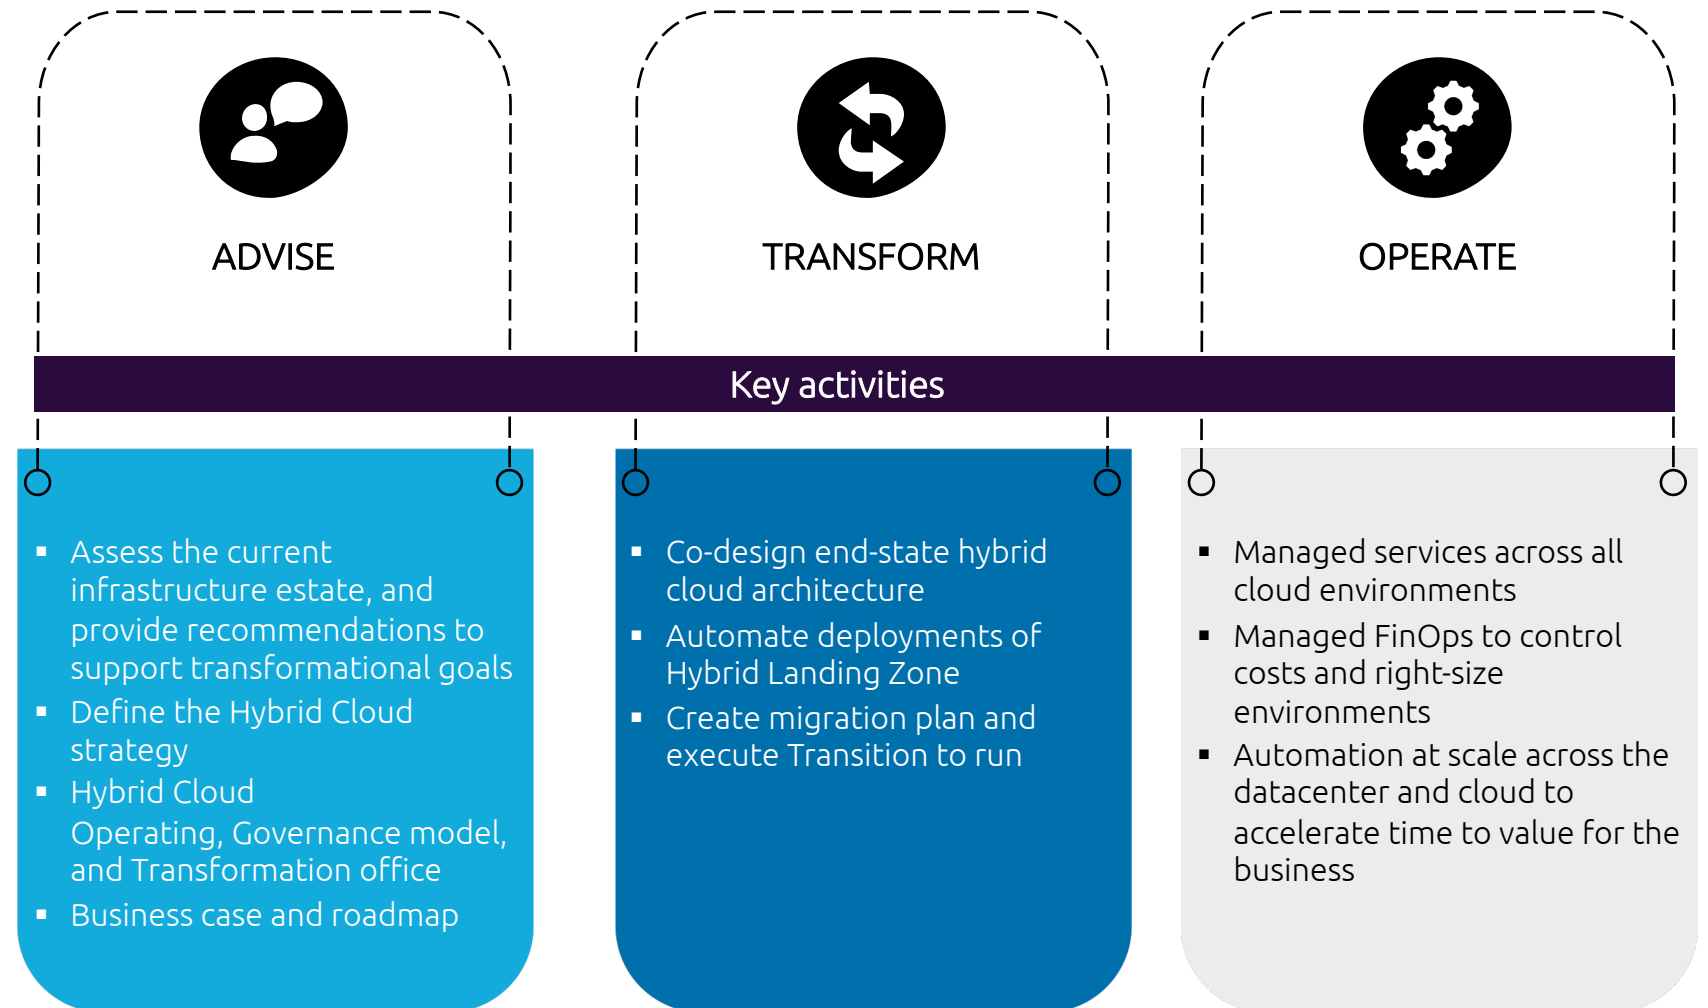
ADVISE

TRANSFORM

OPERATE

Key activities

- Assess the current infrastructure estate, and provide recommendations to support transformational goals
- Define the Hybrid Cloud strategy
- Hybrid Cloud Operating, Governance model, and Transformation office
- Business case and roadmap

- Co-design end-state hybrid cloud architecture
- Automate deployments of Hybrid Landing Zone
- Create migration plan and execute Transition to run

- Managed services across all cloud environments
- Managed FinOps to control costs and right-size environments
- Automation at scale across the datacenter and cloud to accelerate time to value for the business